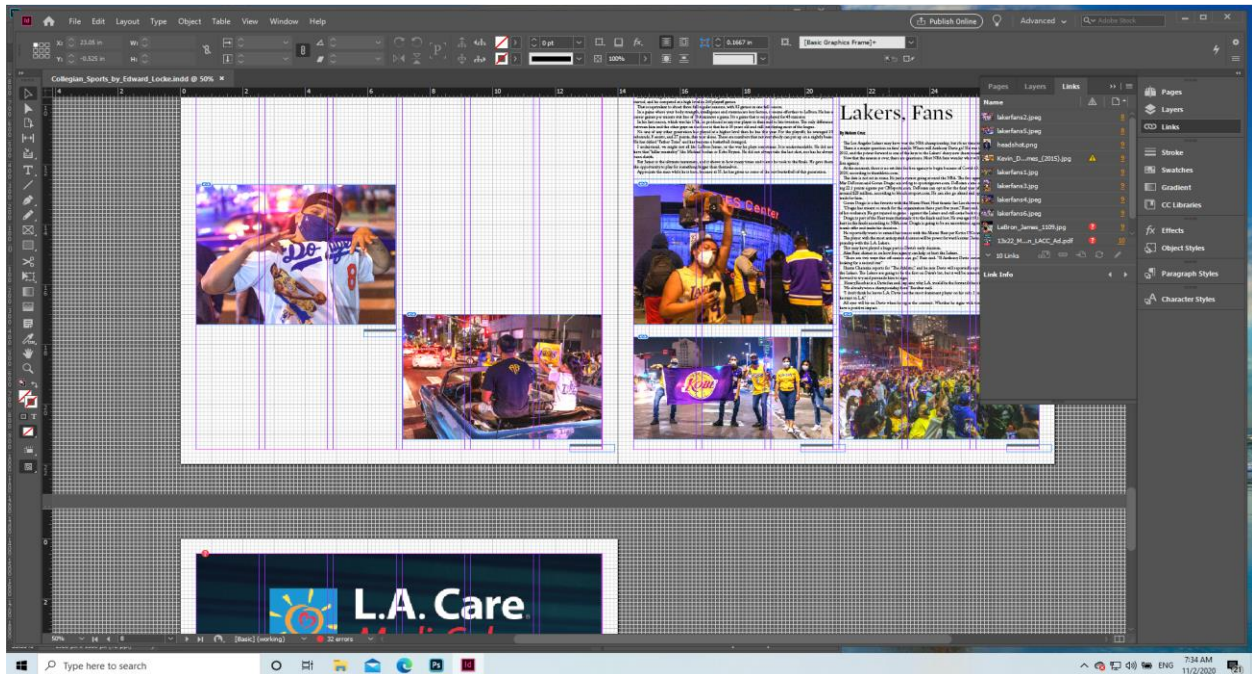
File Edit Layout Type Object Table View Window Help

Publish Online

Advanced

Adobe Stock

X: 23.08 in
Y: -0.525 in
W:
H:

0 pt

100%

0.1667 in

[Basic Graphics Frame]+

Collegian_Sports_by_Edward_Locke.indd @ 50%

Lakers, Fans

Pages Layers Links

Name

lakerfans2.jpeg
lakerfans5.jpeg
headshot.png
Kevin_D....mes_(2015).jpg
lakerfans3.jpg
lakerfans3.jpg
lakerfans4.jpg
lakerfans6.jpg
LeBron_James_1109.jpg
13x22_M....n_LACC_Ad.pdf

10 Links

Link Info

Pages
Layers
Links
Stroke
Swatches
Gradient
CC Libraries
Effects
Object Styles
Paragraph Styles
Character Styles

L.A. Care

50%

[Basic] (working)

32 errors

Type here to search

ENG

7:34 AM
11/2/2020